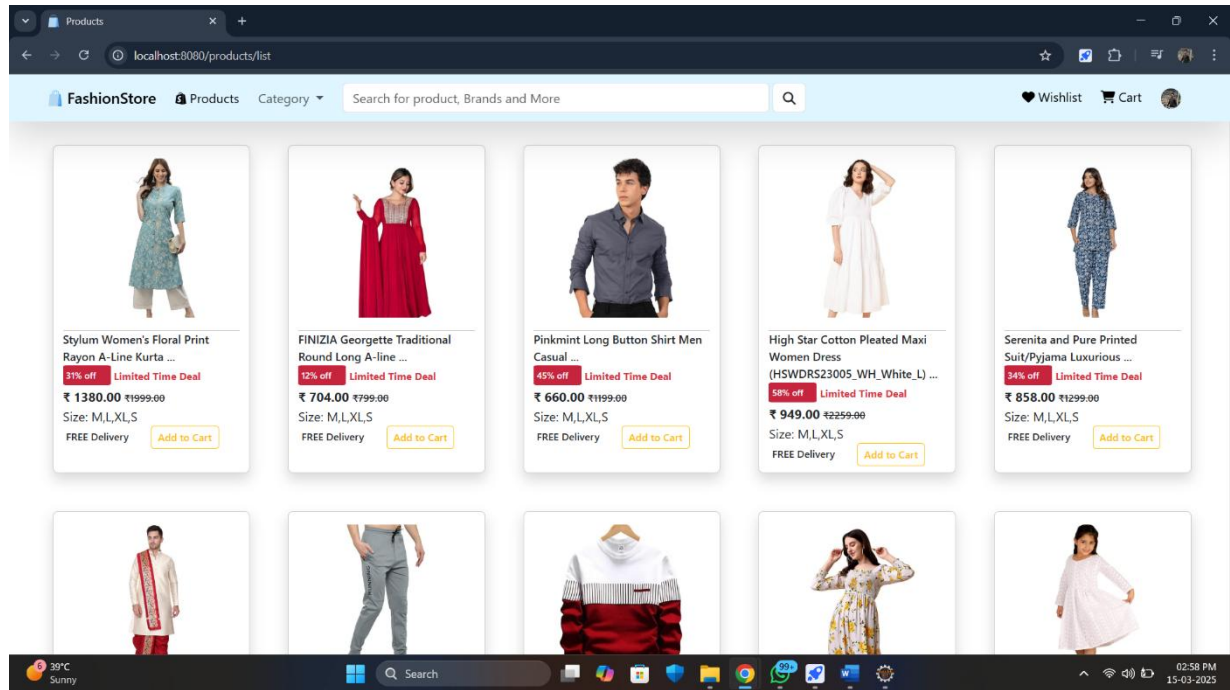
Products

localhost:8080/products/list

FashionStore Products Category Search for product, Brands and More Wishlist Cart

Stylum Women's Floral Print Rayon A-Line Kurta ...
31% off Limited Time Deal
₹ 1380.00 ₹1999.00
Size: M,L,XL,S
FREE Delivery Add to Cart

FINIZIA Georgette Traditional Round Long A-line ...
12% off Limited Time Deal
₹ 704.00 ₹799.00
Size: M,L,XL,S
FREE Delivery Add to Cart

Pinkmint Long Button Shirt Men Casual ...
45% off Limited Time Deal
₹ 660.00 ₹1199.00
Size: M,L,XL,S
FREE Delivery Add to Cart

High Star Cotton Pleated Maxi Women Dress (HSWDRS23005_WH_White_L) ...
58% off Limited Time Deal
₹ 949.00 ₹2259.00
Size: M,L,XL,S
FREE Delivery Add to Cart

Serenita and Pure Printed Suit/Pyjama Luxurious ...
34% off Limited Time Deal
₹ 858.00 ₹1299.00
Size: M,L,XL,S
FREE Delivery Add to Cart

39°C Sunny
Search
02:58 PM 15-03-2025